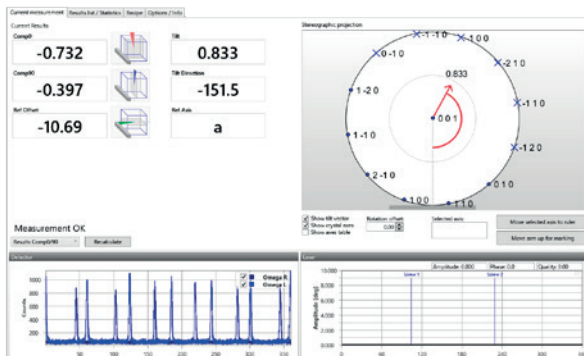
Current Measurement | Results list / Statistics | Recipe | Options / Info

Current Results

Comp0
-0.732

Tilt
0.833

Comp90
-0.397

Tilt Direction
-151.5

Ref Offset
-10.69

Ref Axis
a

Stereographic projection

-1 -1 0
-1 0 0
0 -1 0
-2 1 0
1 -2 0
-1 1 0
1 -1 0
-1 2 0
0.833
0 0 1
2 -1 0
1 0 0
0 1 0
1 1 0

Show tilt vector
Show crystal axes
Show axes table

Rotation offset
0.00

Selected axis:

Move selected axis to ruler

Move arm up for marking

Measurement OK

Results Comp0/90

Recalculate

Detector

Omega R
Omega L

Counts

1000
800
600
400
200

50 100 150 200 250 300

Laser

Amplitude 0.000
Phase 0.0
Quality 0.00

Amplitude [deg]

10.000
8.000
6.000
4.000
2.000
0.000

Scene 1
Scene 2

0 60 120 180 240 300